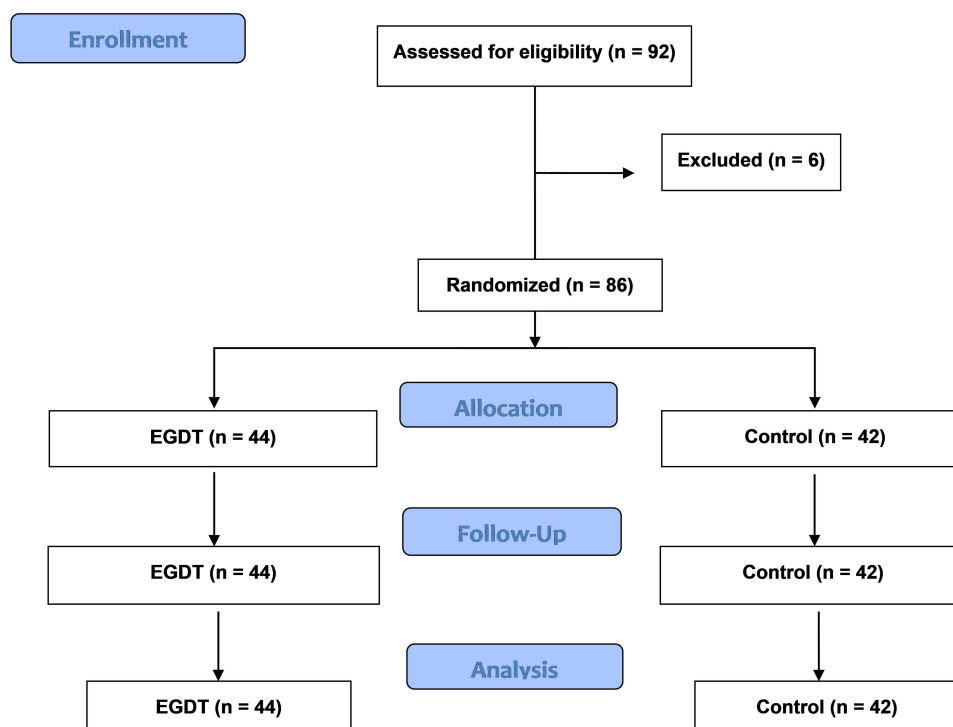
Enrollment

Assessed for eligibility (n = 92)

Excluded (n = 6)

Randomized (n = 86)

Allocation

EGDT (n = 44)

Control (n = 42)

Follow-Up

EGDT (n = 44)

Control (n = 42)

Analysis

EGDT (n = 44)

Control (n = 42)